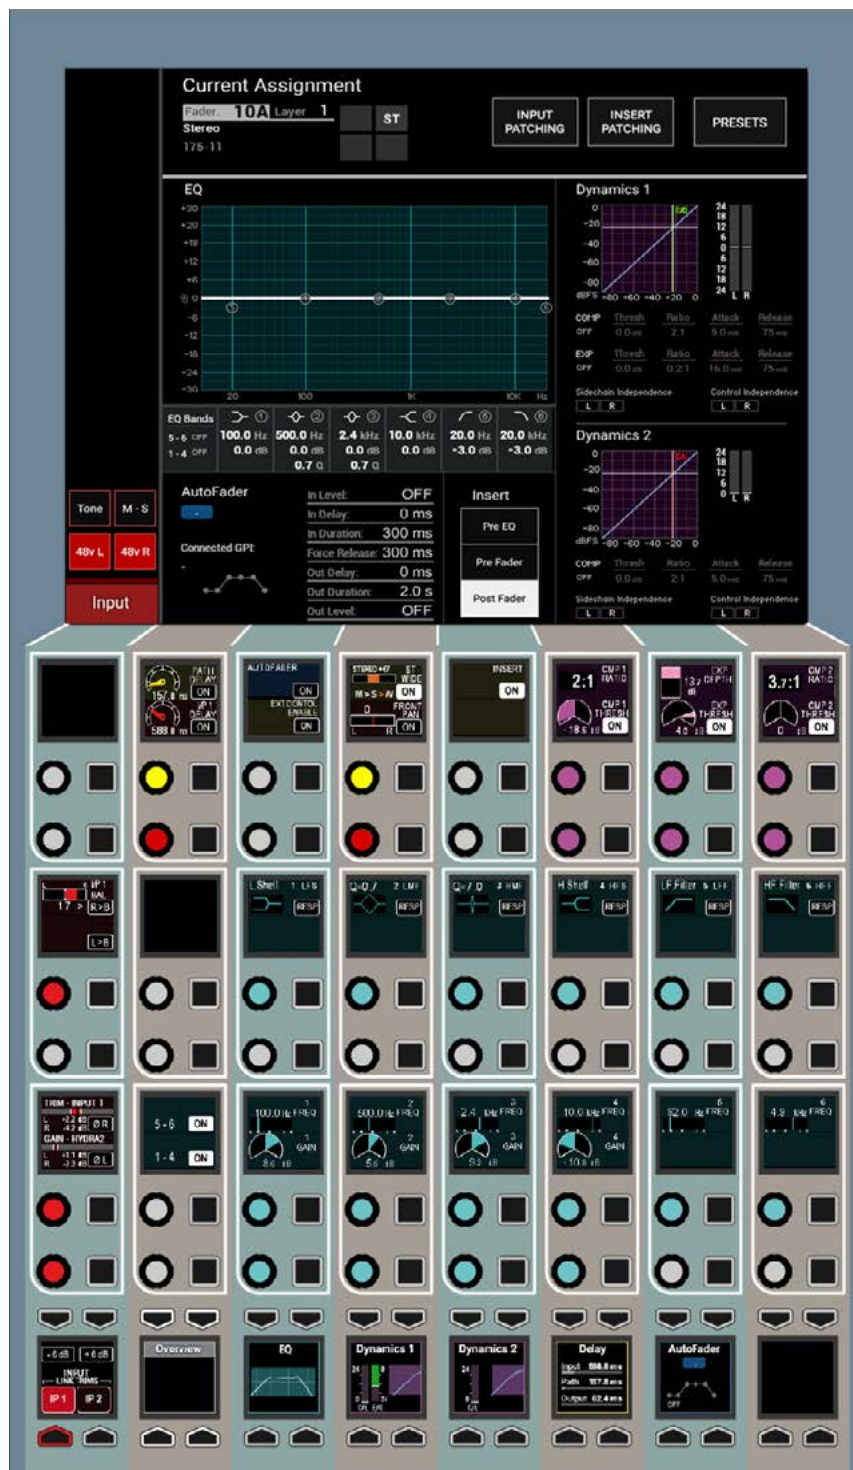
Current Assignment

Fader: 10A Layer 1

Stereo

175-11

ST

INPUT PATCHING

INSERT PATCHING

PRESETS

EQ

+30 +24 +18 +12 +6 0 -6 -12 -18 -24 -30

20 100 1K 10K Hz

EQ Bands

5-6 OFF

1-4 OFF

| 1 | 2 | 3 | 4 | 5 | 6 |
|---|---|---|---|---|---|
| 100.0 Hz | 500.0 Hz | 2.4 kHz | 10.0 kHz | 20.0 Hz | 20.0 kHz |
| 0.0 dB | 0.0 dB | 0.0 dB | 0.0 dB | +3.0 dB | +3.0 dB |
| | 0.7 Q | 0.7 Q | | | |

Dynamics 1

0 -20 -40 -60 -80

dBFS -80 -60 -40 -20 0

24 18 12 6 0 6 12 18 24 L R

COMP OFF Thresh 0.0 dB Ratio 2:1 Attack 5.0 ms Release 75 ms

EXP OFF Thresh 0.0 dB Ratio 0.2:1 Attack 16.0 ms Release 75 ms

Sidechain Independence L R

Control Independence L R

Dynamics 2

0 -20 -40 -60 -80

dBFS -80 -60 -40 -20 0

24 18 12 6 0 L R

COMP OFF Thresh 0.0 dB Ratio 2:1 Attack 5.0 ms Release 75 ms

Sidechain Independence L R

Control Independence L R

Tone M-S

48v L 48v R

Input

AutoFader

Connected GPI:

In Level: OFF

In Delay: 0 ms

In Duration: 300 ms

Force Release: 300 ms

Out Delay: 0 ms

Out Duration: 2.0 s

Out Level: OFF

Insert

Pre EQ

Pre Fader

Post Fader

PATH DELAY 157.8 ms ON

IP1 DELAY 588.8 ms ON

AUTOFADER ON

EXT CONTROL ENABLE ON

STEREO +47 ST WIDE

M>S>M ON

FRONT PAN ON

INSERT ON

2:1 CMP1 RATIO

CMP1 THRESH -18.5 dB ON

13.7 dB EXP DEPTH

EXP THRESH 4.0 dB ON

3.7:1 CMP2 RATIO

CMP2 THRESH 0 dB ON

IP 1 BAL 17 > R>B

L>B

L Shelf 1 LFS RESP

Q=0.7 2 LMF RESP

Q=0.7 3 HMF RESP

H Shelf 4 HFS RESP

LF Filter 5 LFF RESP

HF Filter 6 HFF RESP

TRIM - INPUT 1

GAIN - HYDRA2

L +2.4 dB R +4.2 dB ØR

L +11 dB R -13 dB ØL

5-6 ON

1-4 ON

100.0 Hz 1 FREQ 1 GAIN 8.6 dB

500.0 Hz 2 FREQ 2 GAIN 5.6 dB

2.4 kHz 3 FREQ 3 GAIN 5.2 dB

10.0 kHz 4 FREQ 4 GAIN -10.6 dB

52.0 Hz 5 FREQ

4.9 kHz 6 FREQ

+6dB +6dB

INPUT LINK TRIMS

IP 1 IP 2

Overview

EQ

Dynamics 1

Dynamics 2

Delay

Input 588.8 ms

Path 157.8 ms

Output 62.4 ms

AutoFader

OFF